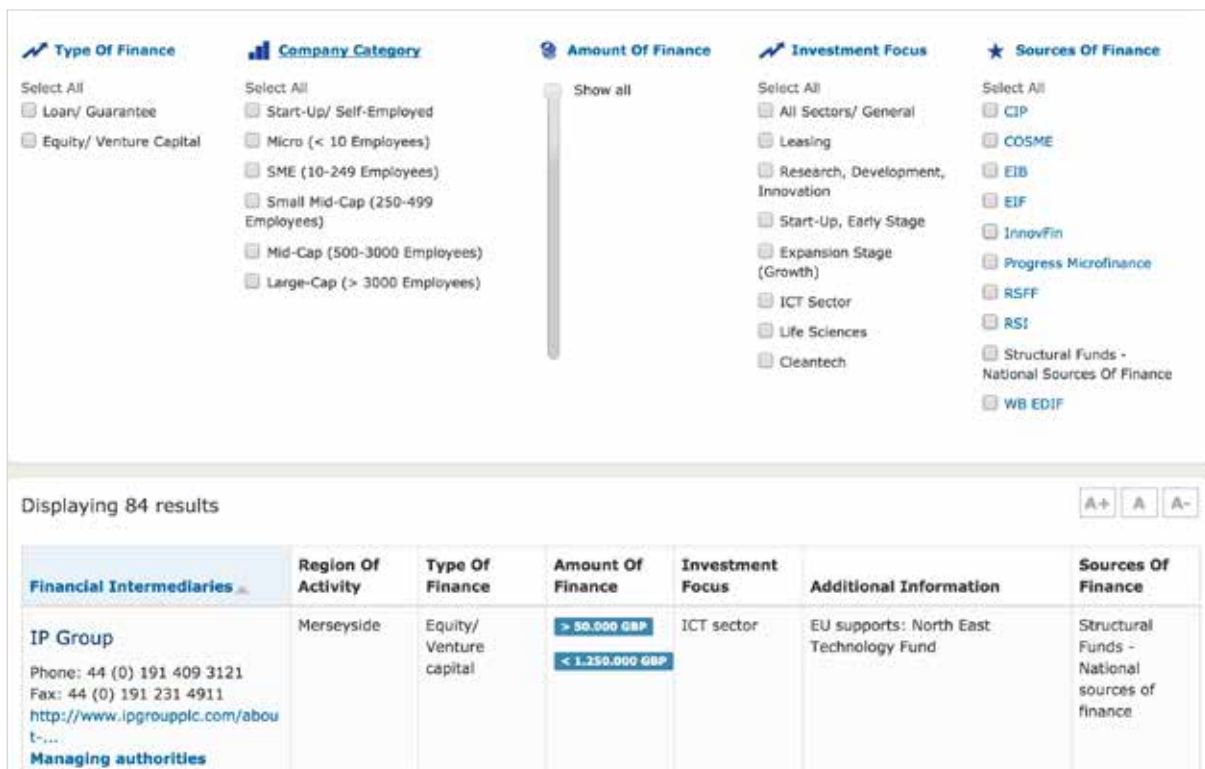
Type Of Finance

Select All
Loan/ Guarantee
Equity/ Venture Capital

Company Category

Select All
Start-Up/ Self-Employed
Micro (< 10 Employees)
SME (10-249 Employees)
Small Mid-Cap (250-499 Employees)
Mid-Cap (500-3000 Employees)
Large-Cap (> 3000 Employees)

Amount Of Finance

Show all

Investment Focus

Select All
All Sectors/ General
Leasing
Research, Development, Innovation
Start-Up, Early Stage
Expansion Stage (Growth)
ICT Sector
Life Sciences
Cleantech

Sources Of Finance

Select All
CIP
COSME
EIB
EIF
InnovFin
Progress Microfinance
RSFF
RSI
Structural Funds - National Sources Of Finance
WB EDIF

Displaying 84 results

A+ A A-

| Financial Intermediaries | Region Of Activity | Type Of Finance | Amount Of Finance | Investment Focus | Additional Information | Sources Of Finance |
|---|---|---|---|---|---|---|
| IP Group Phone: 44 (0) 191 409 3121 Fax: 44 (0) 191 231 4911 http://www.ipgroupplc.com/about-... Managing authorities | Merseyside | Equity/ Venture capital | > 50.000 GBP < 1.250.000 GBP | ICT sector | EU supports: North East Technology Fund | Structural Funds - National sources of finance |